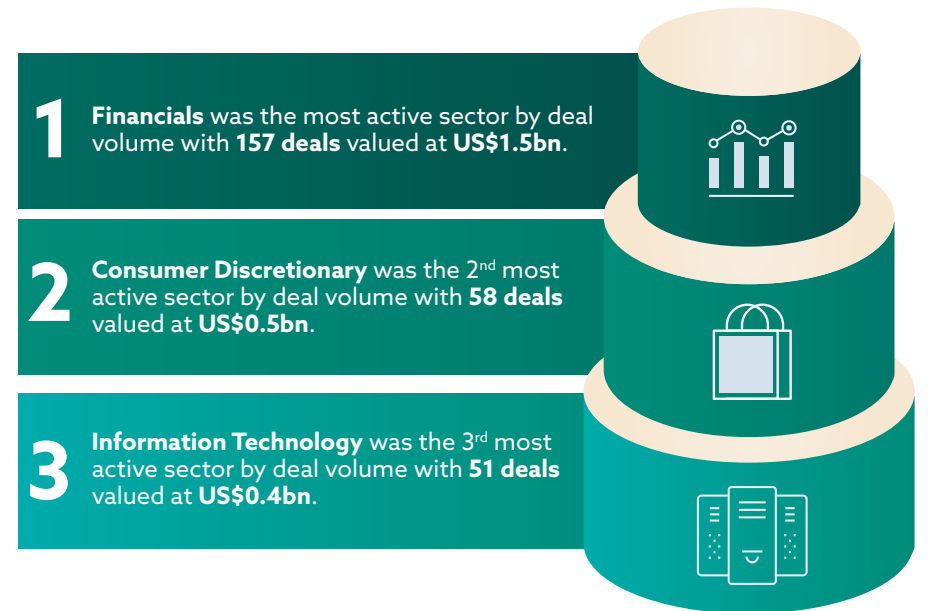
1 **Financials** was the most active sector by deal volume with **157 deals** valued at **US$1.5bn**.

2 **Consumer Discretionary** was the 2$^{nd}$ most active sector by deal volume with **58 deals** valued at **US$0.5bn**.

3 **Information Technology** was the 3$^{rd}$ most active sector by deal volume with **51 deals** valued at **US$0.4bn**.